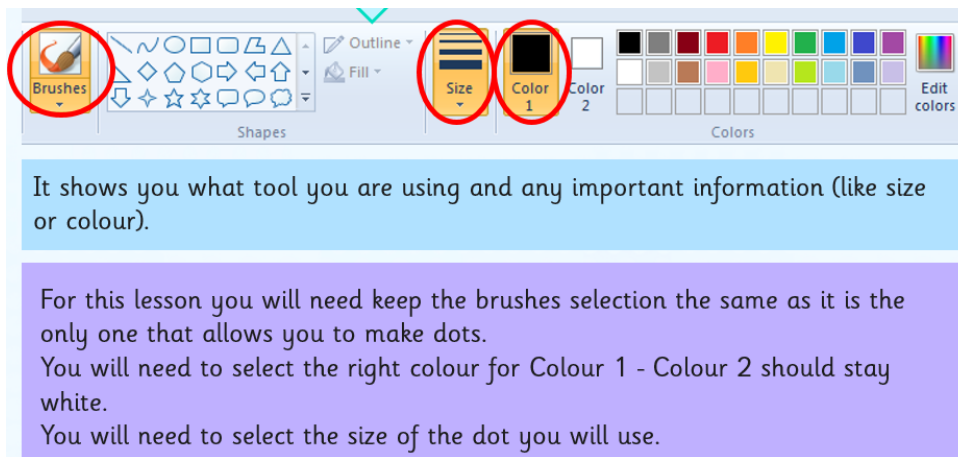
Brushes

Outline

Fill

Shapes

Size

Color 1

Color 2

Edit colors

Colors

It shows you what tool you are using and any important information (like size or colour).

For this lesson you will need keep the brushes selection the same as it is the only one that allows you to make dots.
You will need to select the right colour for Colour 1 - Colour 2 should stay white.
You will need to select the size of the dot you will use.